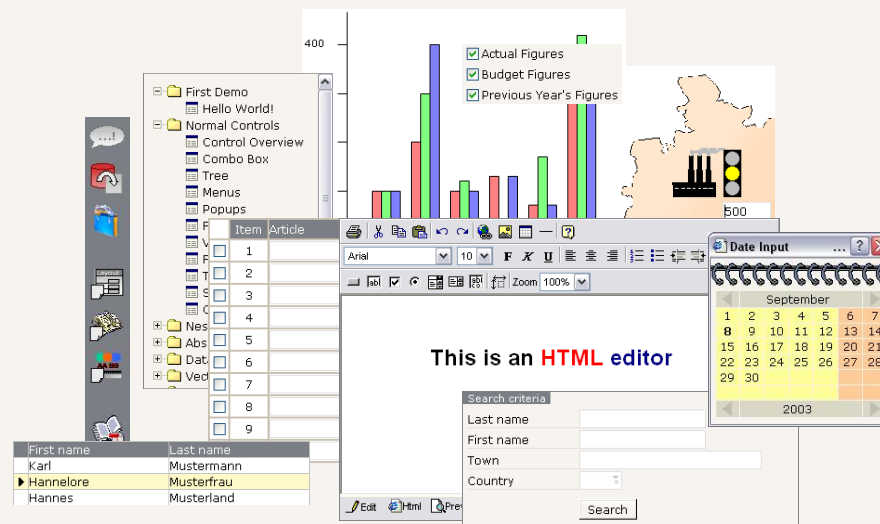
400

Actual Figures
Budget Figures
Previous Year's Figures

500

First Demo
Hello World!
Normal Controls
Control Overview
Combo Box
Tree
Menus
Popups
Nes
Abs
Data
Vec

| | Item | Article |
|---|---|---|
| | 1 | |
| | 2 | |
| | 3 | |
| | 4 | |
| | 5 | |
| | 6 | |
| | 7 | |
| | 8 | |
| | 9 | |

Arial 10 B K U

Zoom 100%

This is an HTML editor

Edit Html Prev

Date Input ... ?

September

| | | | | | | |
|---|---|---|---|---|---|---|
| 1 | 2 | 3 | 4 | 5 | 6 | 7 |
| 8 | 9 | 10 | 11 | 12 | 13 | 14 |
| 15 | 16 | 17 | 18 | 19 | 20 | 21 |
| 22 | 23 | 24 | 25 | 26 | 27 | 28 |
| 29 | 30 | | | | | |

2003

Search criteria
Last name
First name
Town
Country
Search

| First name | Last name |
|---|---|
| Karl | Mustermann |
| Hannelore | Musterfrau |
| Hannes | Musterland |